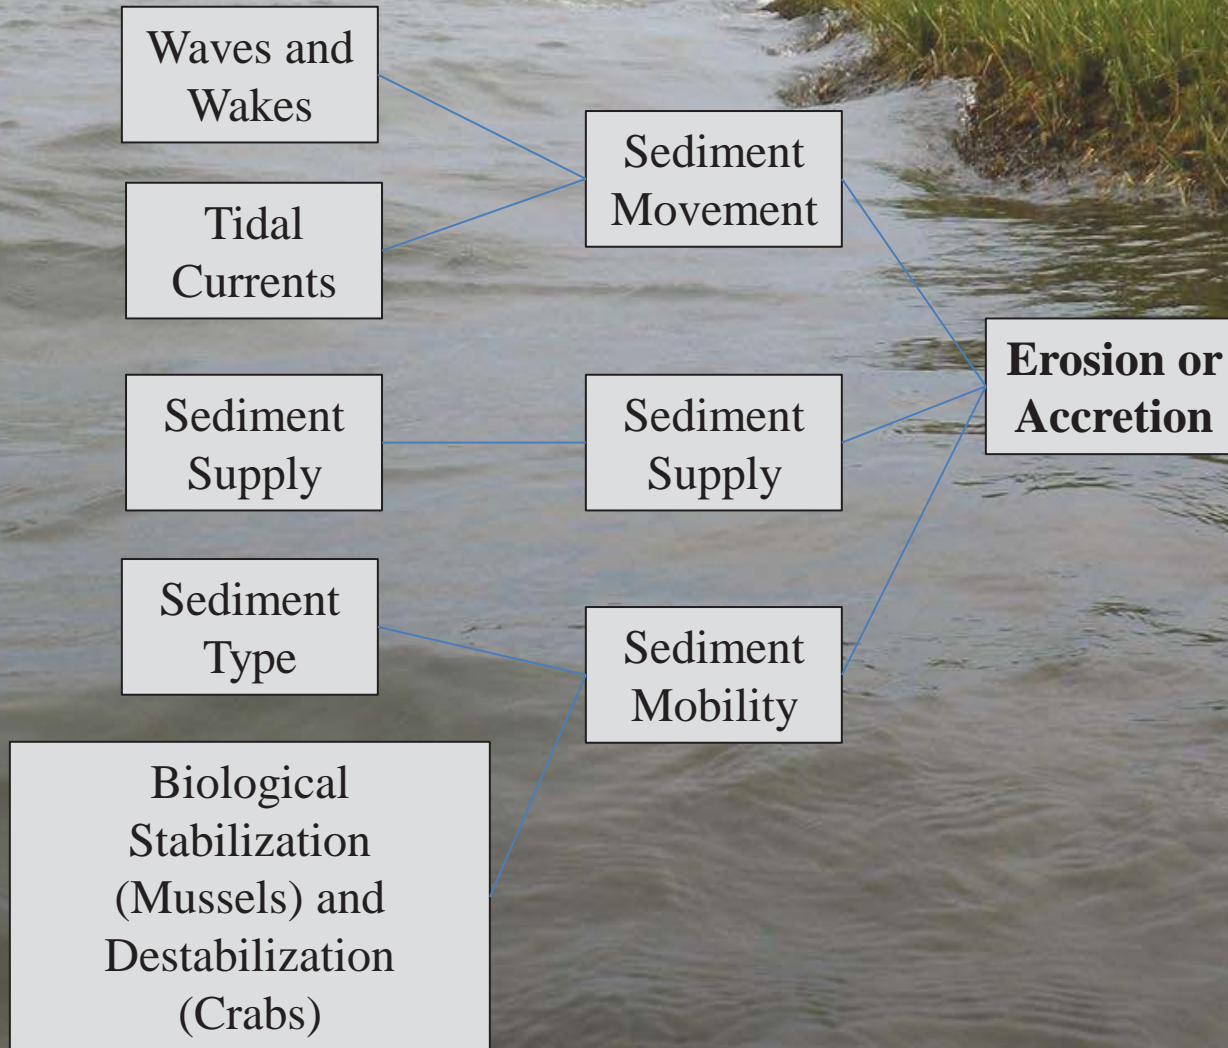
Waves and Wakes

Tidal Currents

Sediment Movement

Sediment Supply

Sediment Supply

Erosion or Accretion

Sediment Type

Sediment Mobility

Biological Stabilization (Mussels) and Destabilization (Crabs)